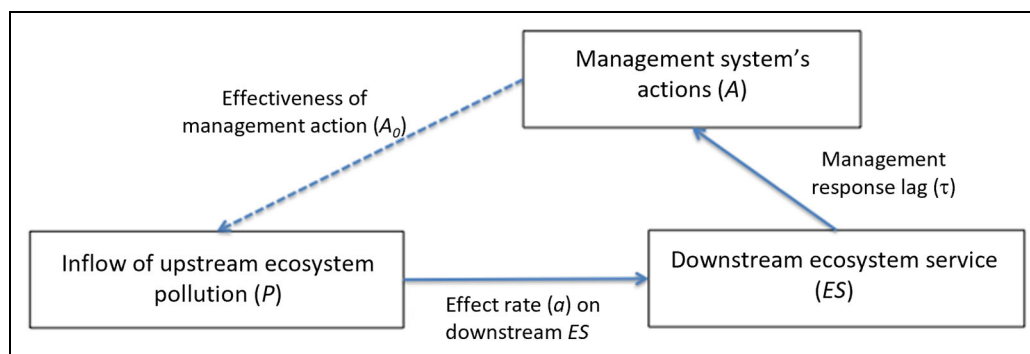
Management system's actions ($A$)

Effectiveness of management action ($A_0$)

Management response lag ($\tau$)

Inflow of upstream ecosystem pollution ($P$)

Downstream ecosystem service ($ES$)

Effect rate ($a$) on downstream $ES$